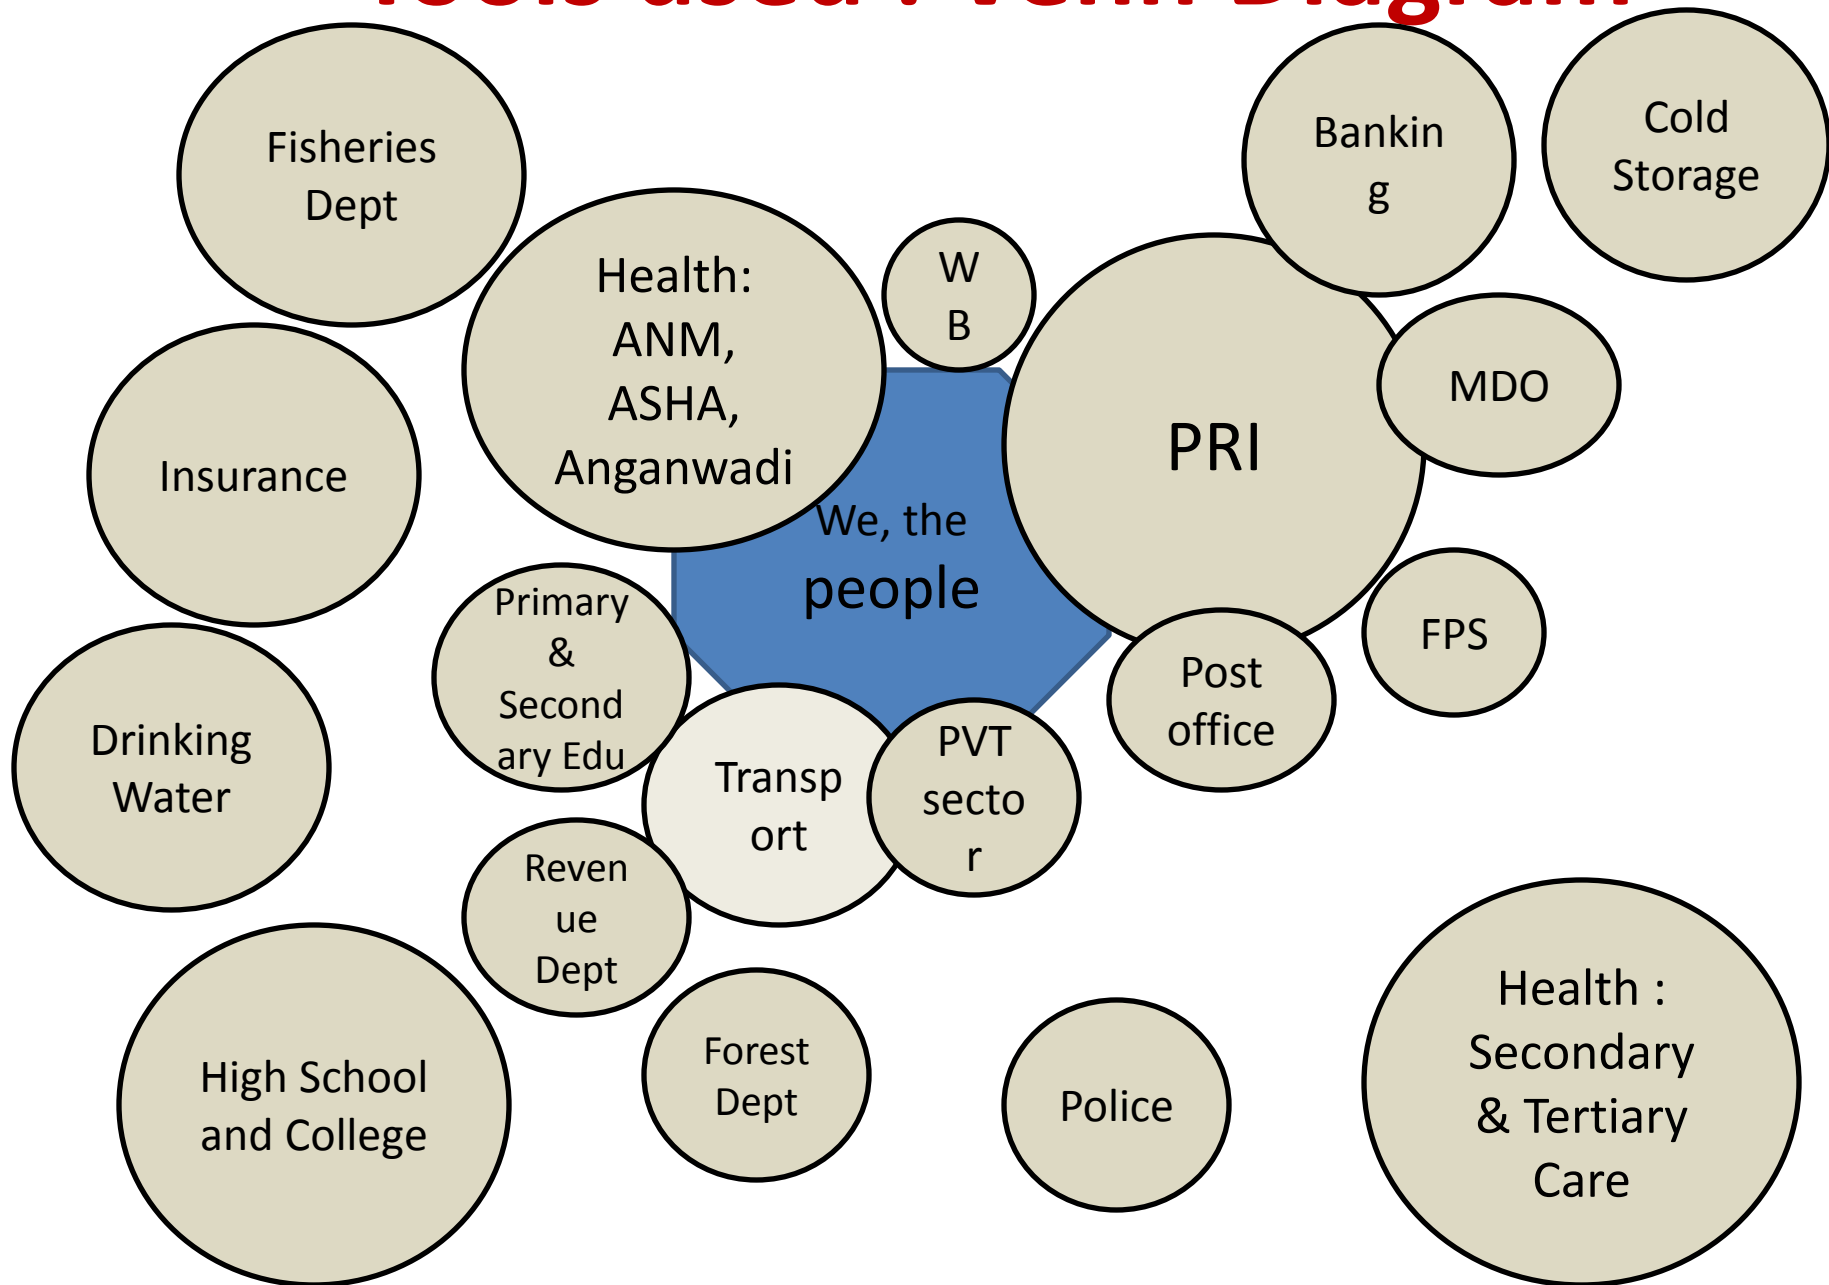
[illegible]

Fisheries Dept

Health: ANM, ASHA, Anganwadi

W B

Bankin g

Cold Storage

Insurance

PRI

MDO

We, the people

Primary & Second ary Edu

FPS

Post office

Drinking Water

Transp ort

PVT secto r

Reven ue Dept

High School and College

Forest Dept

Police

Health : Secondary & Tertiary Care